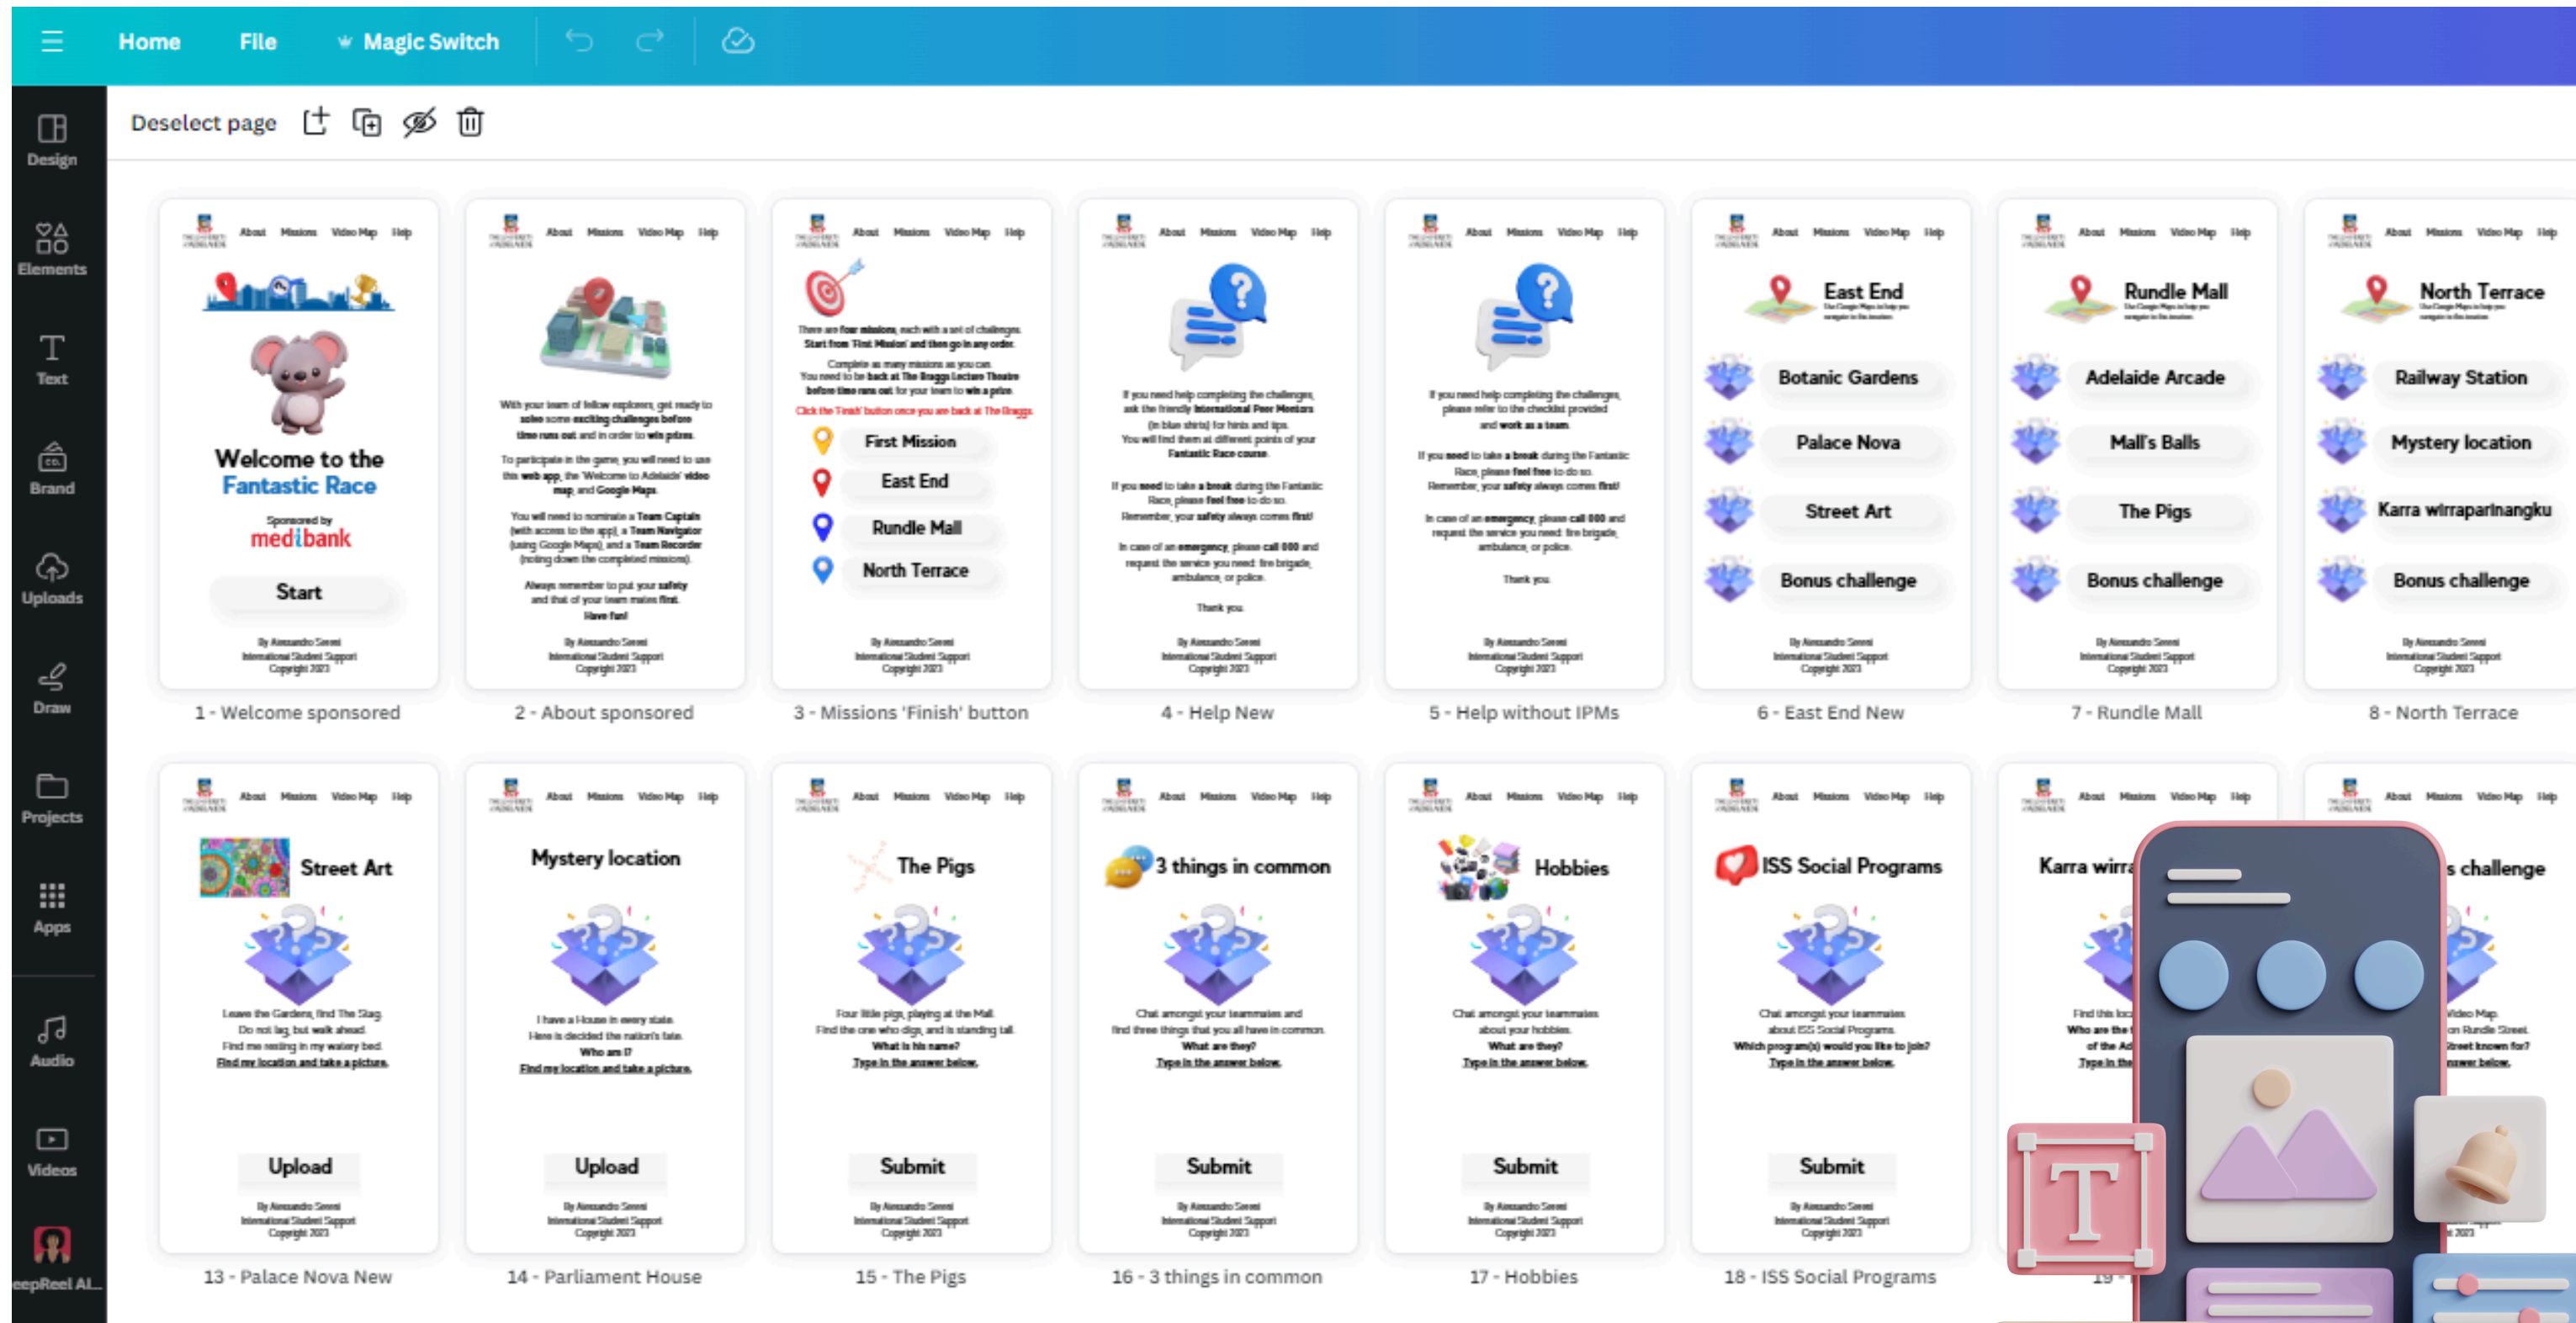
Home File Magic Switch

Deselect page

Design
Elements
Text
Brand
Uploads
Draw
Projects
Apps
Audio
Videos
eepReel AI...

About Missions Video Map Help

Welcome to the Fantastic Race
Sponsored by medibank
Start

1 - Welcome sponsored

2 - About sponsored

First Mission
East End
Rundle Mall
North Terrace

3 - Missions 'Finish' button

4 - Help New

5 - Help without IPMs

East End
Botanic Gardens
Palace Nova
Street Art
Bonus challenge

6 - East End New

Rundle Mall
Adelaide Arcade
Mall's Balls
The Pigs
Bonus challenge

7 - Rundle Mall

North Terrace
Railway Station
Mystery location
Karra wirraparinangku
Bonus challenge

8 - North Terrace

Street Art
Upload
13 - Palace Nova New

Mystery location
Upload
14 - Parliament House

The Pigs
Submit
15 - The Pigs

3 things in common
Submit
16 - 3 things in common

Hobbies
Submit
17 - Hobbies

ISS Social Programs
Submit
18 - ISS Social Programs

Karra wirra
19

s challenge